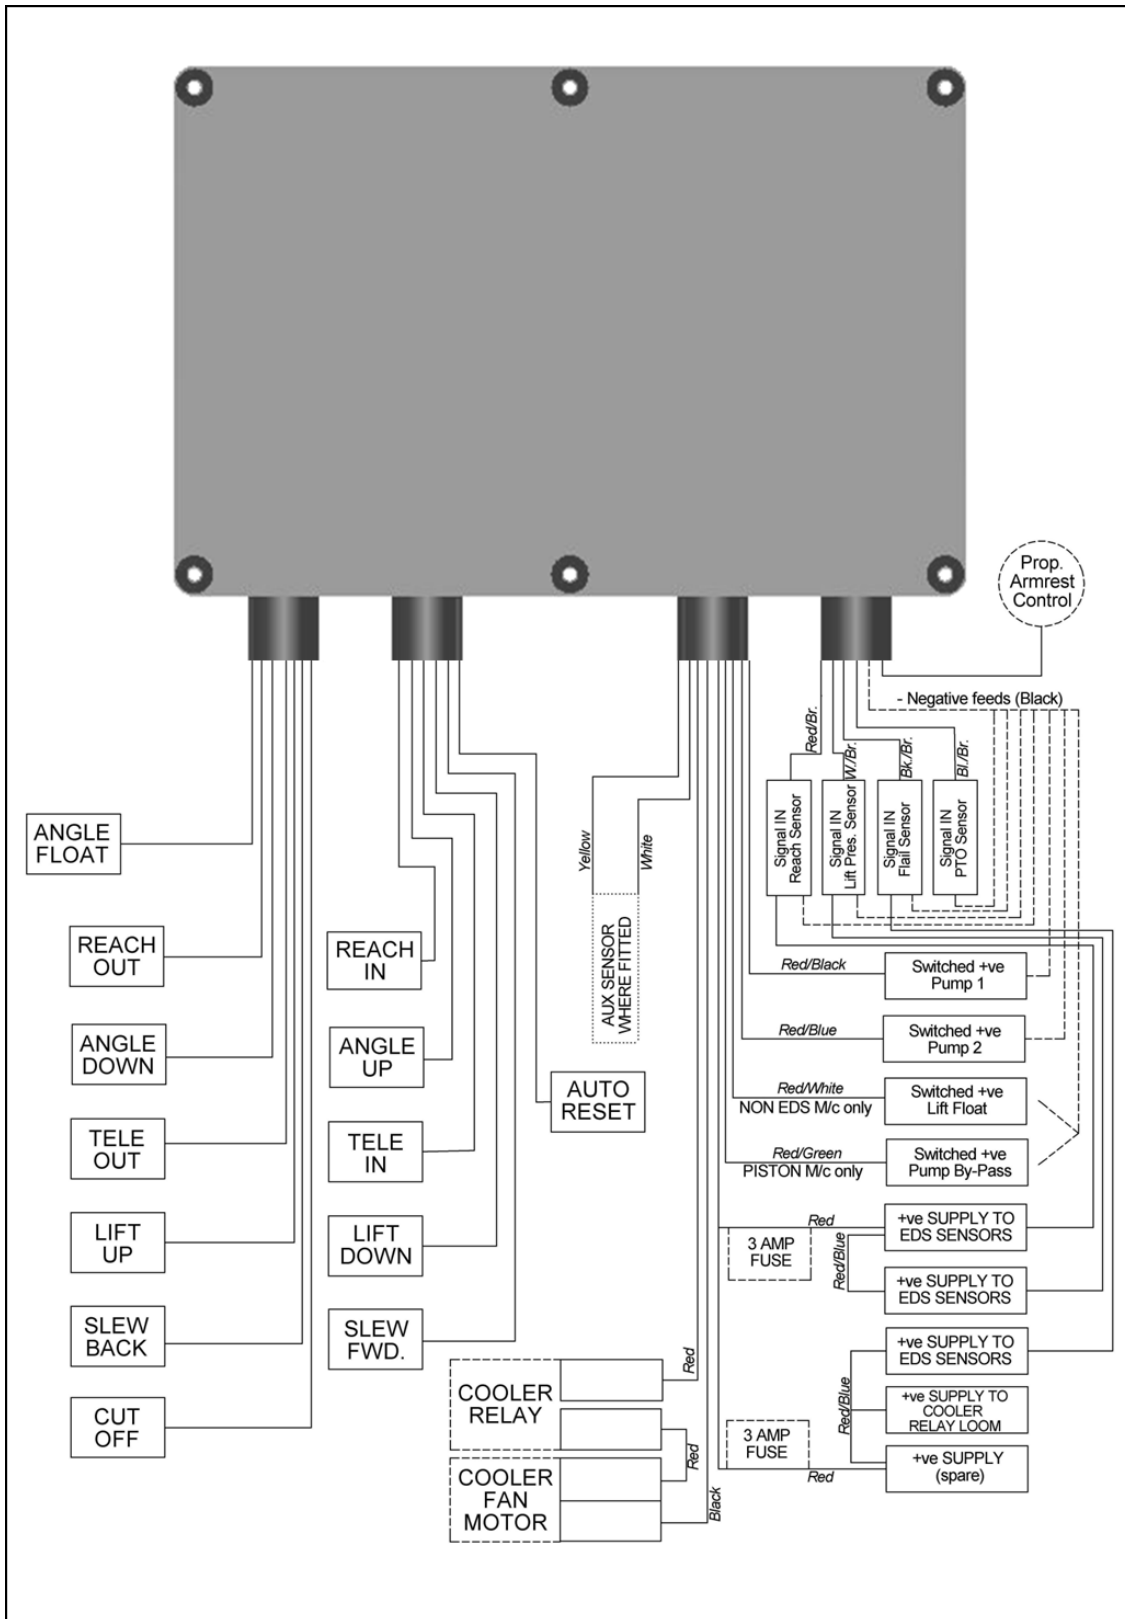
Prop. Armrest Control

- Negative feeds (Black)

Red/Br.
W/Br.
Bk./Br.
Bl./Br.

Signal IN Reach Sensor
Signal IN Lift Pres. Sensor
Signal IN Flail Sensor
Signal IN PTO Sensor

ANGLE FLOAT

REACH OUT

ANGLE DOWN

TELE OUT

LIFT UP

SLEW BACK

CUT OFF

REACH IN

ANGLE UP

TELE IN

LIFT DOWN

SLEW FWD.

Yellow
White

AUX SENSOR WHERE FITTED

AUTO RESET

Red/Black
Switched +ve Pump 1

Red/Blue
Switched +ve Pump 2

Red/White
NON EDS M/c only
Switched +ve Lift Float

Red/Green
PISTON M/c only
Switched +ve Pump By-Pass

Red
3 AMP FUSE
+ve SUPPLY TO EDS SENSORS

Red/Blue
+ve SUPPLY TO EDS SENSORS

+ve SUPPLY TO EDS SENSORS

Red/Blue
+ve SUPPLY TO COOLER RELAY LOOM

3 AMP FUSE
Red
+ve SUPPLY (spare)

COOLER RELAY
Red
Red

COOLER FAN MOTOR
Black